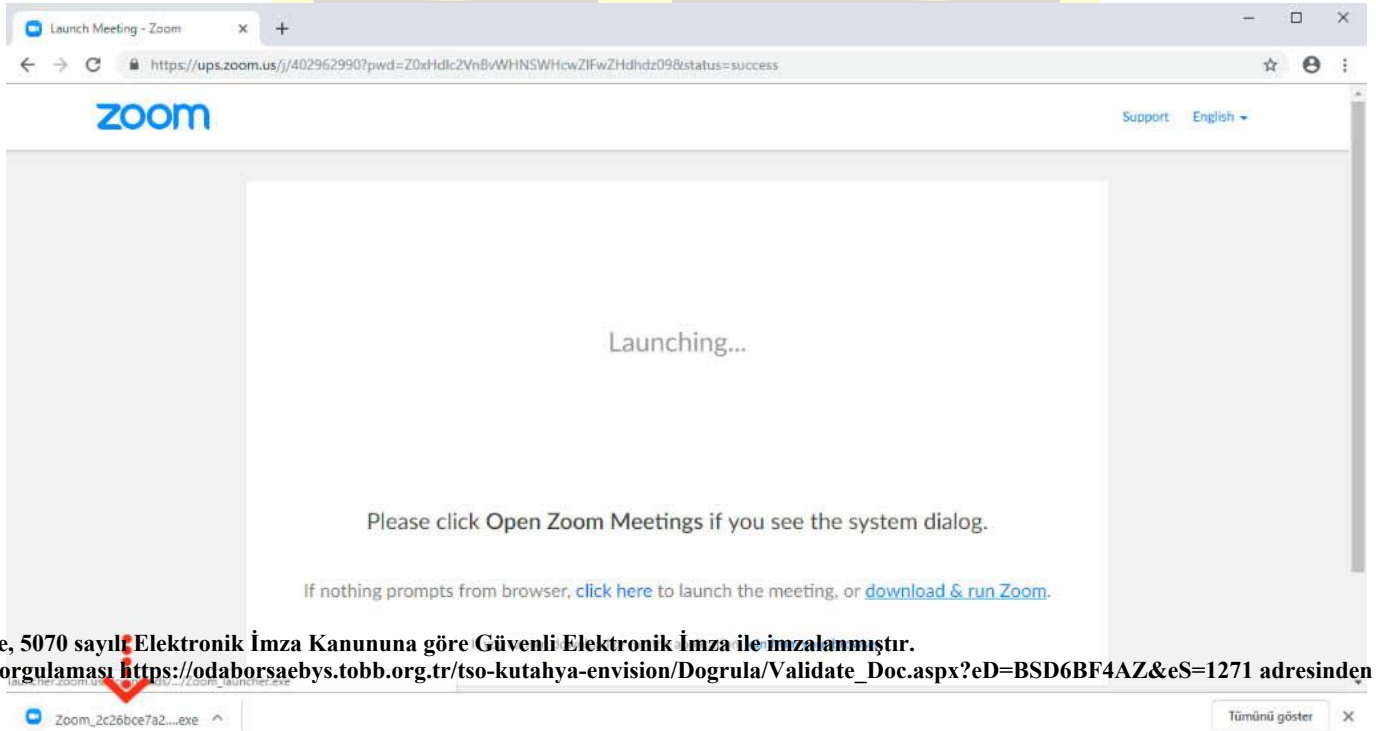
Launch Meeting - Zoom × +

https://ups.zoom.us/j/402962990?pwd=Z0xHdlc2VnBvWHNSWHcwZlFwZHdhdz09&status=success

zoom

Support English

Launching...

Please click Open Zoom Meetings if you see the system dialog.

If nothing prompts from browser, click here to launch the meeting, or download & run Zoom.

e, 5070 sayılı Elektronik İmza Kanununa göre Güvenli Elektronik İmza ile imzalanmıştır.
orgulaması https://odaborsaebys.tobb.org.tr/tso-kutahya-envision/Dogrula/Validate_Doc.aspx?eD=BSD6BF4AZ&eS=1271 adresinden

launcher.zoom.us/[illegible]/Zoom_launcher.exe

Zoom_2c26bce7a2....exe

Tümünü göster ×